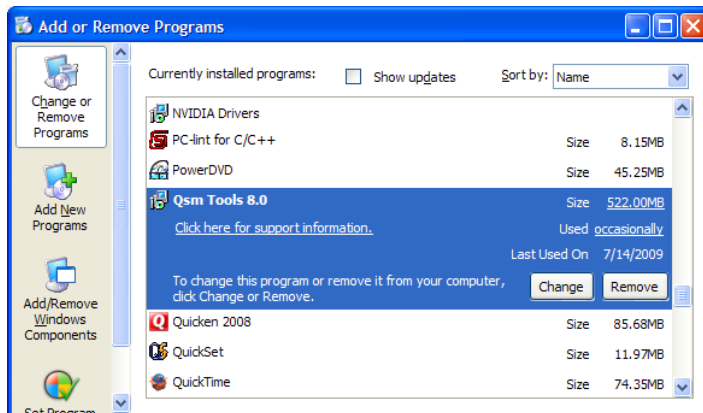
Add or Remove Programs

Change or Remove Programs

Add New Programs

Add/Remove Windows Components

Set Program

Currently installed programs:

Show updates

Sort by: Name

NVIDIA Drivers

PC-lint for C/C++ Size 8.15MB

PowerDVD Size 45.25MB

Qsm Tools 8.0 Size 522.00MB

Click here for support information. Used occasionally

Last Used On 7/14/2009

To change this program or remove it from your computer, click Change or Remove.

Change Remove

Quicken 2008 Size 85.68MB

QuickSet Size 11.97MB

QuickTime Size 74.35MB